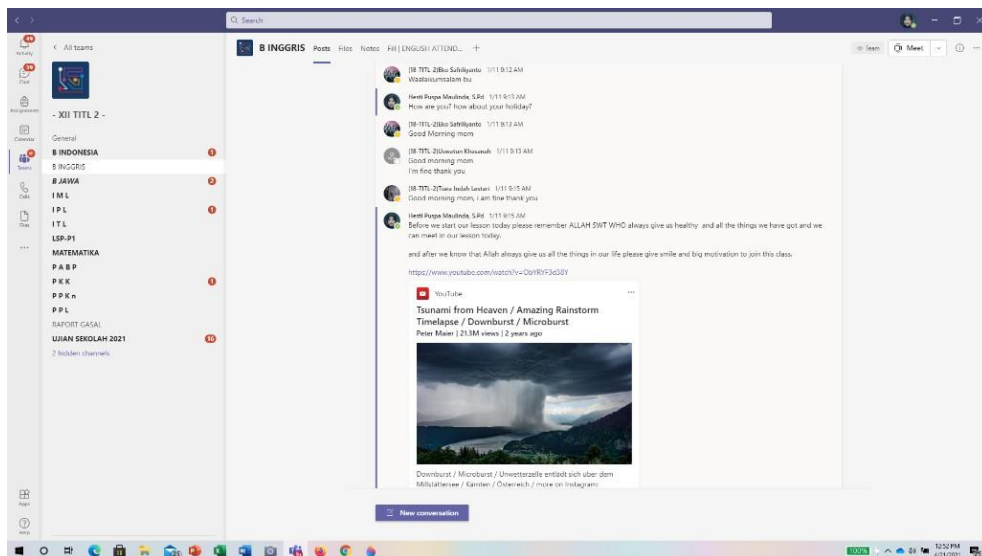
Q Search

Activity
Chat
Assignments
Calendar
Teams
Calls
Files
...
Apps
Help

< All teams

- XII TITL 2 -

General
B INDONESIA
B INGGRIS
B JAWA
I M L
I P L
I T L
LSP-P1
MATEMATIKA
P A B P
P K K
P P K n
P P L
RAPORT GASAL
UJIAN SEKOLAH 2021
2 hidden channels

B INGGRIS Posts Files Notes Fill | ENGLISH ATTEND... +

Team Meet

[18-TITL-2]Eko Safriliyanto 1/11 9:12 AM
Waalaikumsalam bu

Hesti Puspa Maulinda, S.Pd 1/11 9:13 AM
How are you? how about your holiday?

[18-TITL-2]Eko Safriliyanto 1/11 9:13 AM
Good Morning mom

[18-TITL-2]Ulwahan Khusanah 1/11 9:15 AM
Good morning mom
I'm fine thank you

[18-TITL-2]Tiara Indah Lestari 1/11 9:15 AM
Good morning mom, i am fine thank you

Hesti Puspa Maulinda, S.Pd 1/11 9:15 AM
Before we start our lesson today please remember ALLAH SWT WHO always give us healthy and all the things we have got and we can meet in our lesson today.

and after we know that Allah always give us all the things in our life please give smile and big motivation to join this class.

https://www.youtube.com/watch?v=ObYRYF3d38Y

YouTube
Tsunami from Heaven / Amazing Rainstorm Timelapse / Downburst / Microburst
Peter Maier | 21.3M views | 2 years ago

Downburst / Microburst / Unwetterzelle entlädt sich über dem Millstättersee / Kärnten / Österreich / more on Instagram:

New conversation

100% 12:52 PM